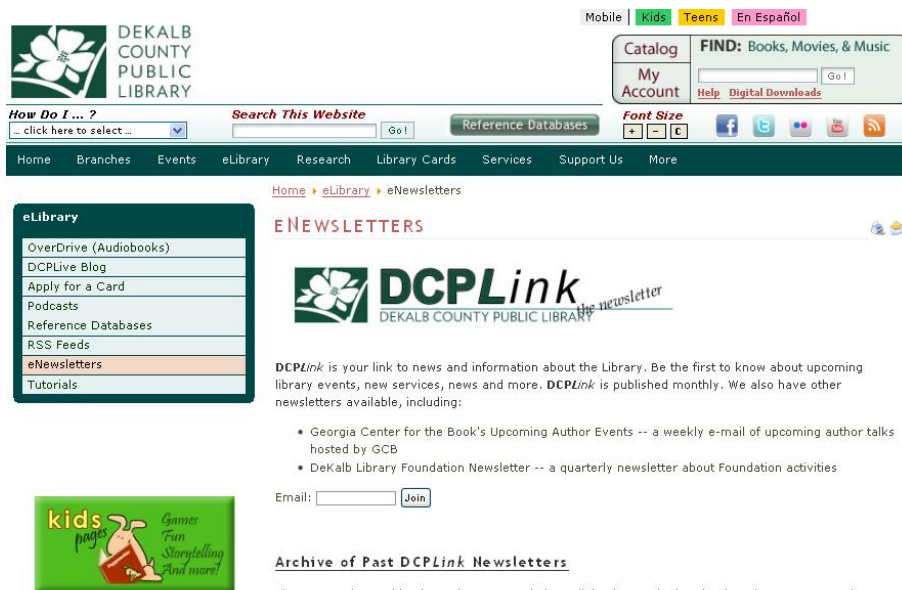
DEKALB COUNTY PUBLIC LIBRARY

Mobile | Kids Teens En Español

Catalog
My Account

FIND: Books, Movies, & Music
Go!
Help Digital Downloads

How Do I ... ?
... click here to select ...

Search This Website
Go!

Reference Databases

Font Size
+ - €

Home Branches Events eLibrary Research Library Cards Services Support Us More

eLibrary
OverDrive (Audiobooks)
DCPLive Blog
Apply for a Card
Podcasts
Reference Databases
RSS Feeds
eNewsletters
Tutorials

kids pages Games Fun Storytelling And more!

Home ▸ eLibrary ▸ eNewsletters

ENEWSLETTERS

DCPLink the newsletter
DEKALB COUNTY PUBLIC LIBRARY

DCPLink is your link to news and information about the Library. Be the first to know about upcoming library events, new services, news and more. DCPLink is published monthly. We also have other newsletters available, including:

• Georgia Center for the Book's Upcoming Author Events -- a weekly e-mail of upcoming author talks hosted by GCB
• DeKalb Library Foundation Newsletter -- a quarterly newsletter about Foundation activities

Email: Join

Archive of Past DCPLink Newsletters

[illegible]